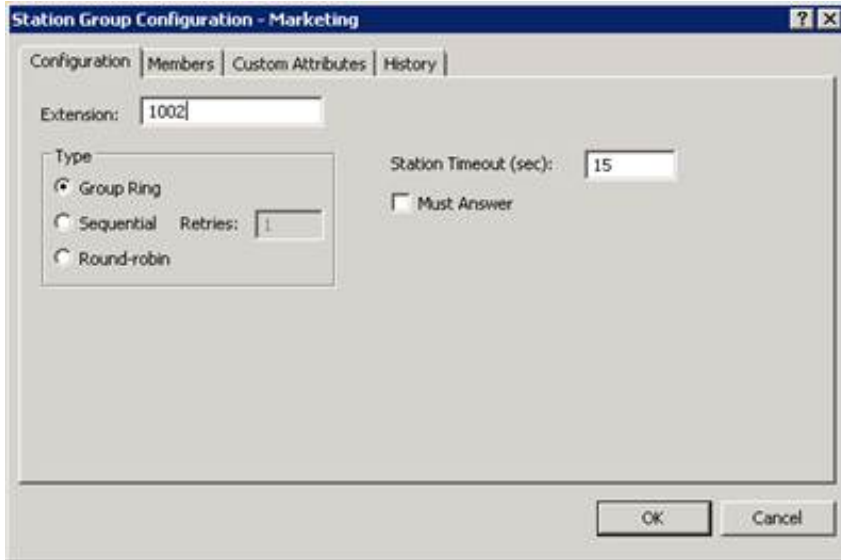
Station Group Configuration - Marketing

?
X

Configuration | Members | Custom Attributes | History

Extension: 1002

Type

Group Ring

Sequential Retries: 1

Round-robin

Station Timeout (sec): 15

Must Answer

OK

Cancel